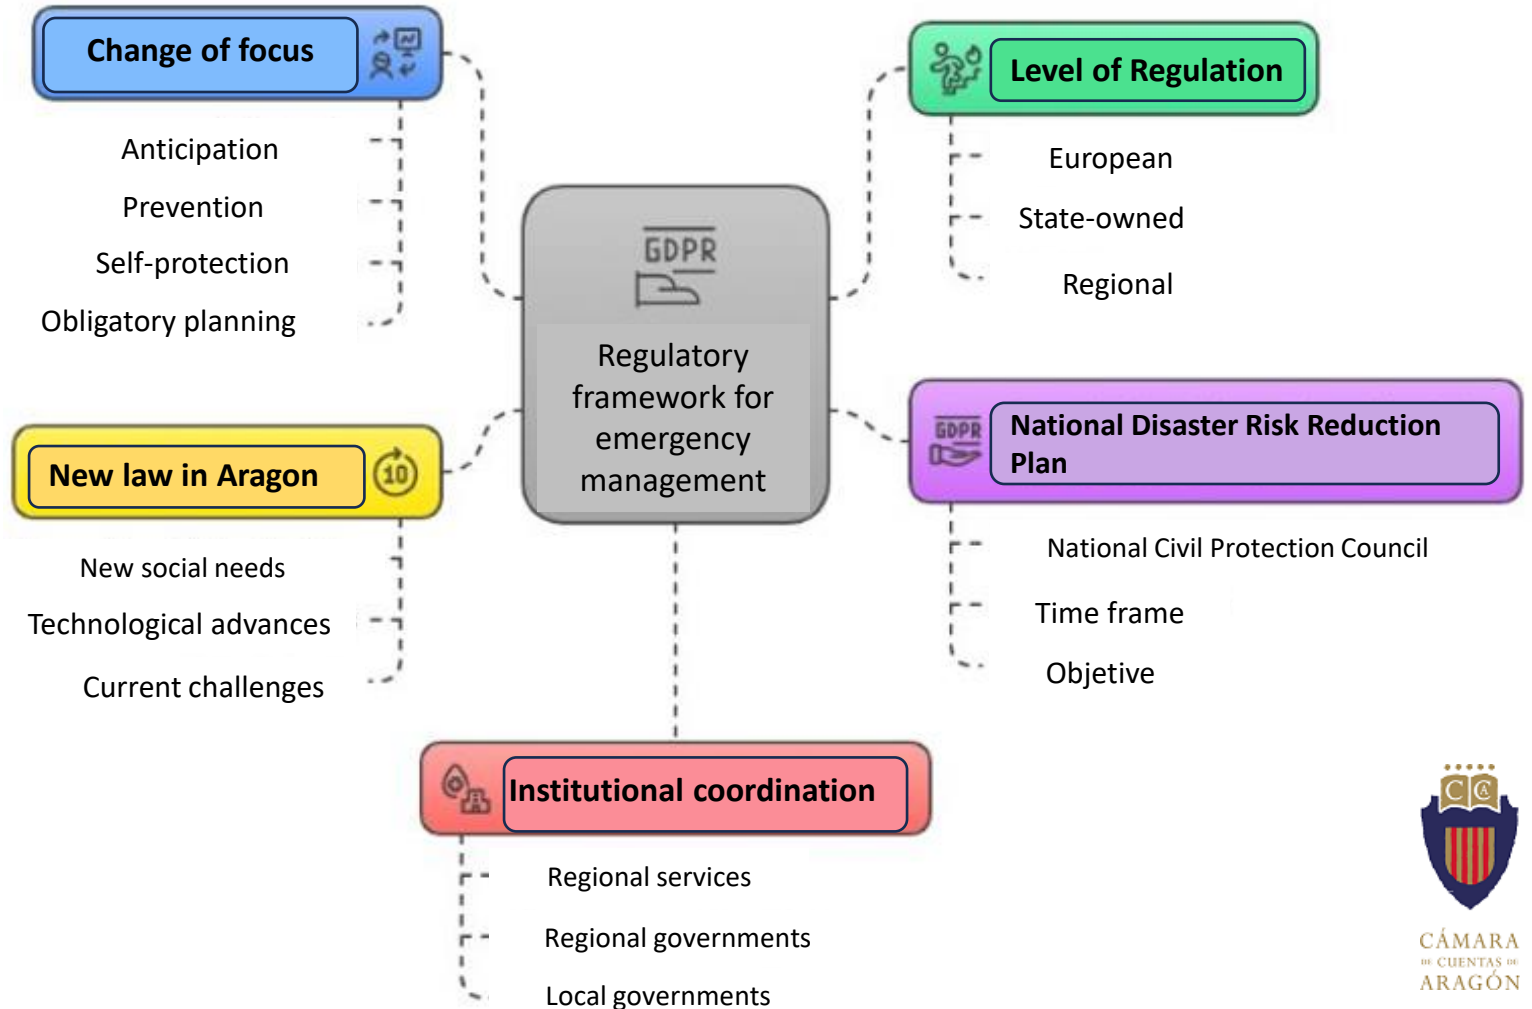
Change of focus

Anticipation
Prevention
Self-protection
Obligatory planning

GDPR
Regulatory framework for emergency management

Level of Regulation

European
State-owned
Regional

New law in Aragon

10

New social needs
Technological advances
Current challenges

GDPR
National Disaster Risk Reduction Plan

National Civil Protection Council
Time frame
Objetive

Institutional coordination

Regional services
Regional governments
Local governments

CC
CÁMARA DE CUENTAS DE ARAGÓN